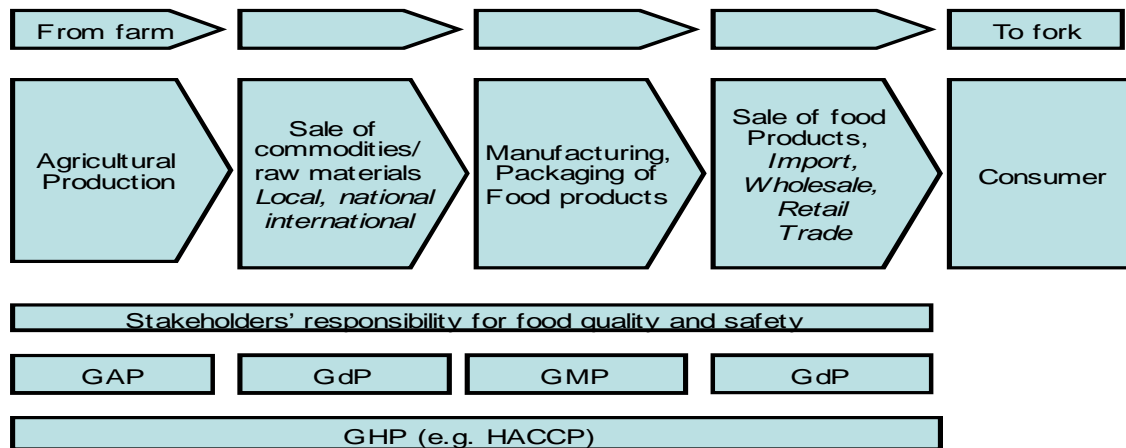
From farm

To fork

Agricultural Production

Sale of commodities/ raw materials
*Local, national international*

Manufacturing, Packaging of Food products

Sale of food Products,
*Import, Wholesale, Retail Trade*

Consumer

Stakeholders' responsibility for food quality and safety

GAP

GdP

GMP

GdP

GHP (e.g. HACCP)